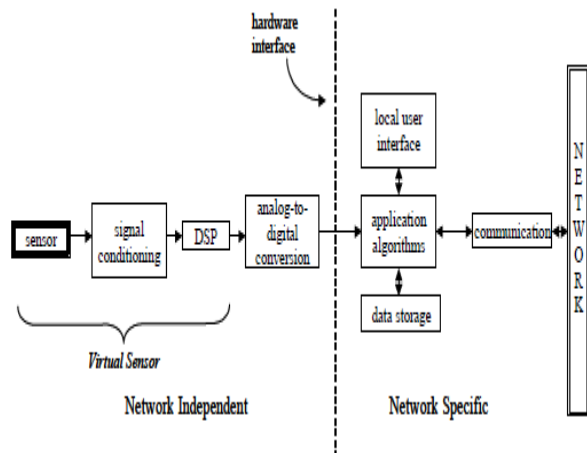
hardware interface

local user interface

sensor

signal conditioning

DSP

analog-to-digital conversion

application algorithms

communication

N
E
T
W
O
R
K

data storage

Virtual Sensor

Network Independent

Network Specific